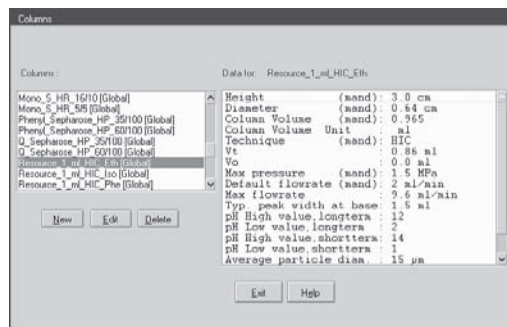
Columns

Columns:

Mono_S_HR_16/10 [Global]
Mono_S_HR_5/5 [Global]
Phenyl_Sepharose_HP_35/100 [Global]
Phenyl_Sepharose_HP_60/100 [Global]
Q_Sepharose_HP_35/100 [Global]
Q_Sepharose_HP_60/100 [Global]
Resource_1_ml_HIC_Eth [Global]
Resource_1_ml_HIC_Iso [Global]
Resource_1_ml_HIC_Phe [Global]

New Edit Delete

Data for: Resource_1_ml_HIC_Eth

Height (mand): 3.0 cm
Diameter (mand): 0.64 cm
Column Volume (mand): 0.965
Column Volume Unit : ml
Technique (mand): HIC
Vt : 0.86 ml
Vo : 0.0 ml
Max pressure (mand): 1.5 MPa
Default flowrate (mand): 2 ml/min
Max flowrate : 9.6 ml/min
Typ. peak width at base: 1.5 ml
pH High value,longterm : 12
pH Low value,longterm : 2
pH High value,shortterm: 14
pH Low value,shortterm : 1
Average particle diam. : 15 µm

Exit Help